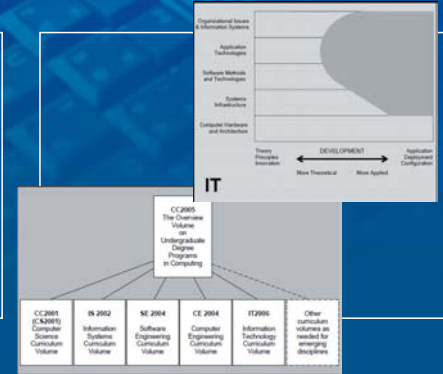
Organizational Issues & Information Systems

Application Technologies

Software Methods and Technologies

Systems Infrastructure

Computer Hardware and Architecture

Theory Principles Innovation

DEVELOPMENT

Application Deployment Configuration

More Theoretical

More Applied

IT

CC2005 The Overview Volume on Undergraduate Degree Programs in Computing

CC2001 (CS2005) Computer Science Curriculum Volume

IS 2002 Information Systems Curriculum Volume

SE 2004 Software Engineering Curriculum Volume

CE 2004 Computer Engineering Curriculum Volume

IT2006 Information Technology Curriculum Volume

Other curriculum volumes as needed for emerging disciplines